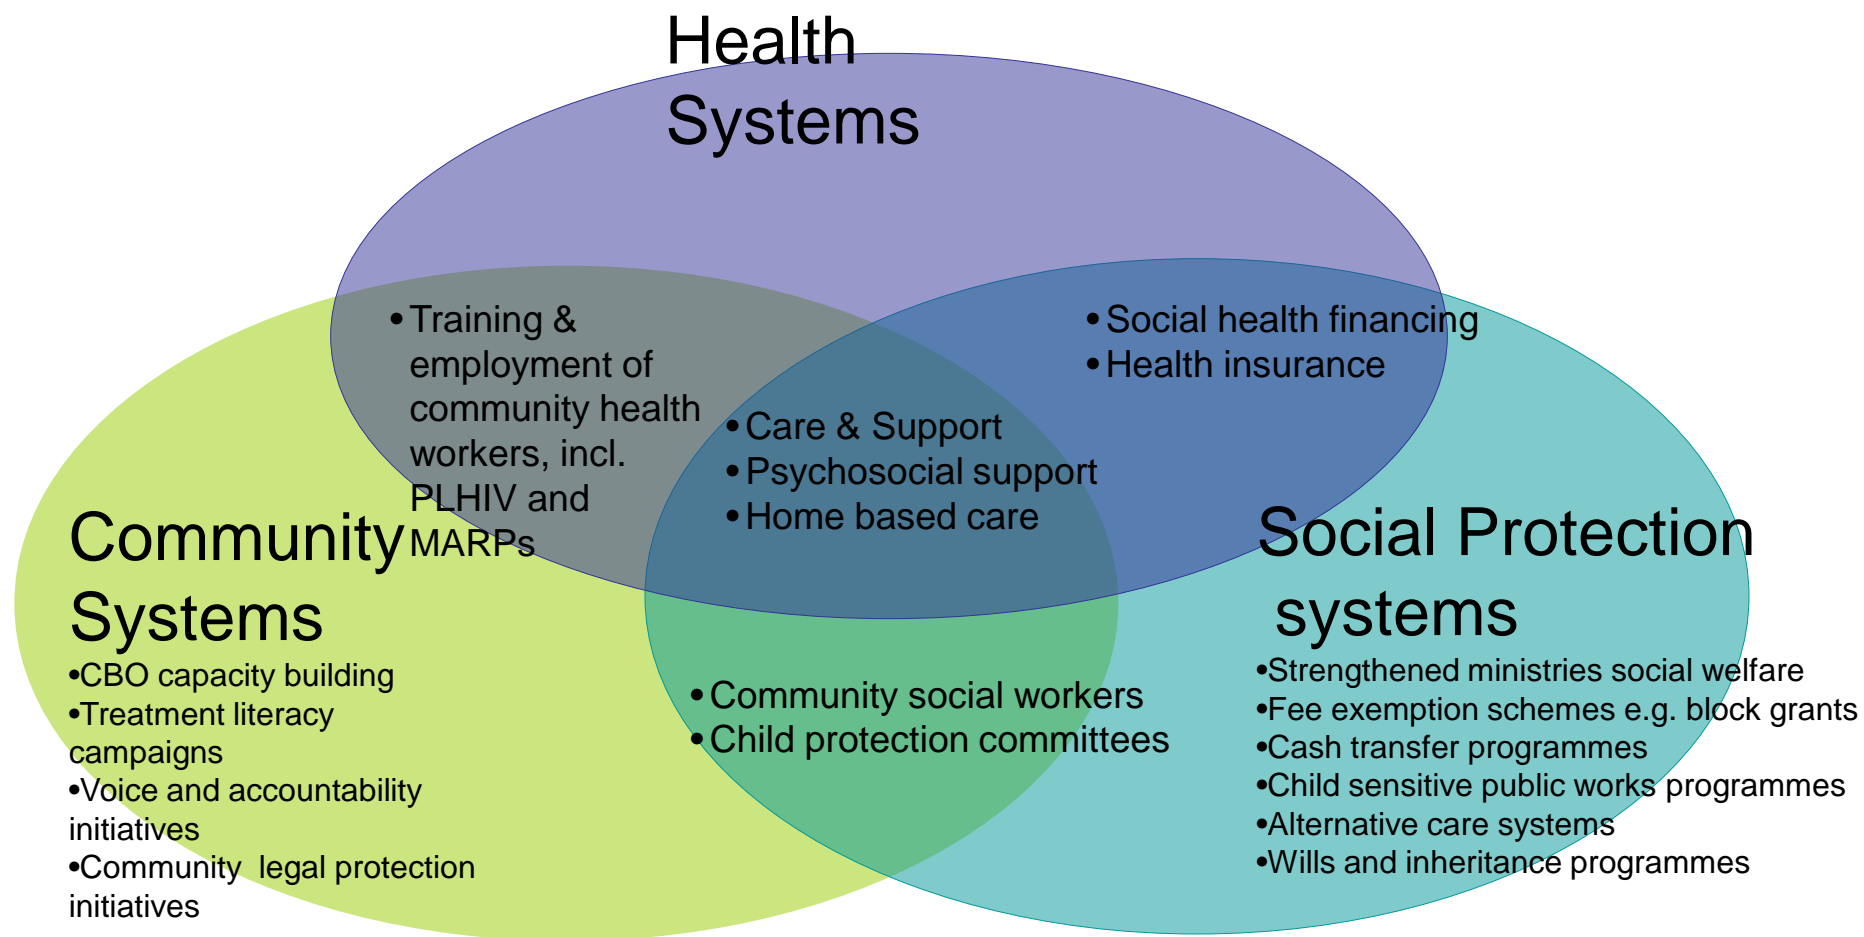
Health Systems

• Training & employment of community health workers, incl. PLHIV and MARPs

• Social health financing
• Health insurance

• Care & Support
• Psychosocial support
• Home based care

Community Systems
•CBO capacity building
•Treatment literacy campaigns
•Voice and accountability initiatives
•Community legal protection initiatives

• Community social workers
• Child protection committees

Social Protection systems
•Strengthened ministries social welfare
•Fee exemption schemes e.g. block grants
•Cash transfer programmes
•Child sensitive public works programmes
•Alternative care systems
•Wills and inheritance programmes